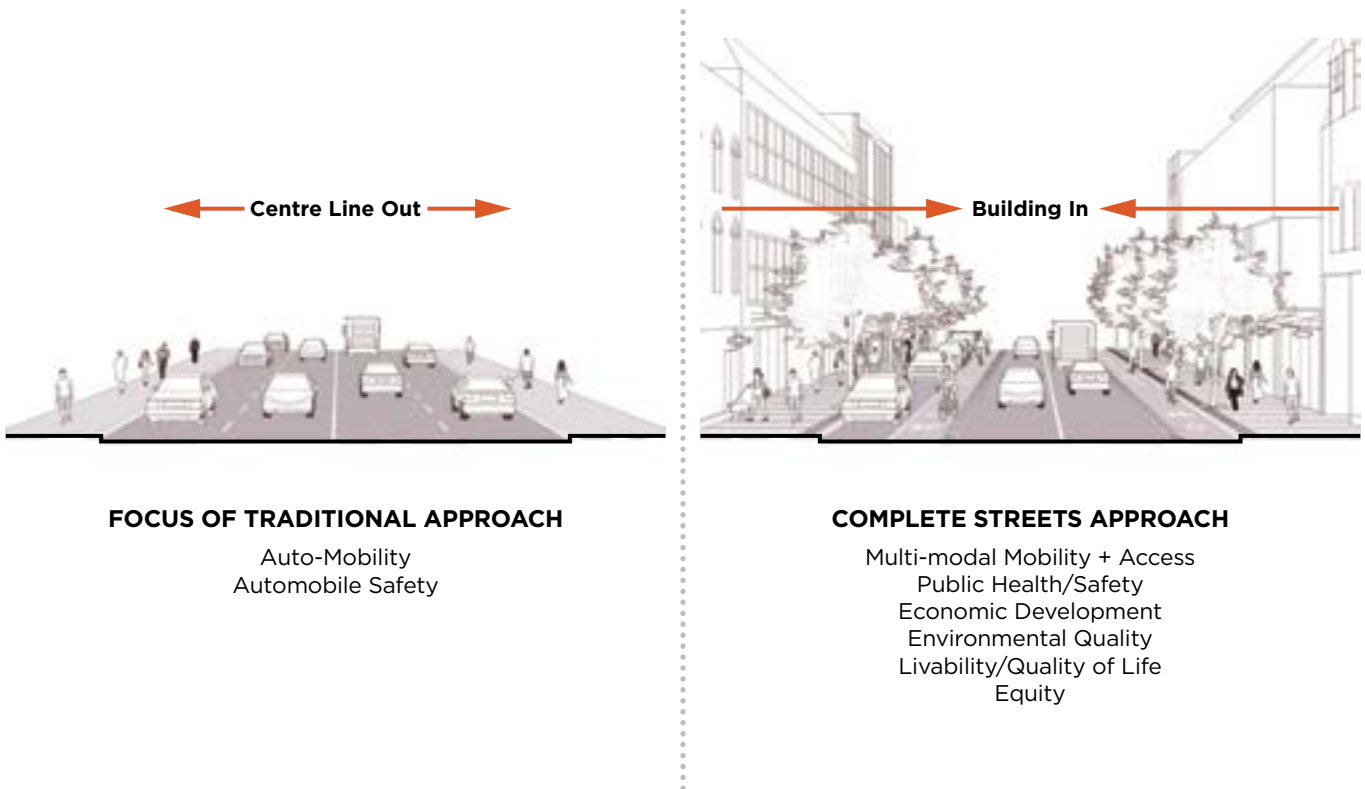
Centre Line Out

FOCUS OF TRADITIONAL APPROACH

Auto-Mobility
Automobile Safety

Building In

COMPLETE STREETS APPROACH

Multi-modal Mobility + Access
Public Health/Safety
Economic Development
Environmental Quality
Livability/Quality of Life
Equity